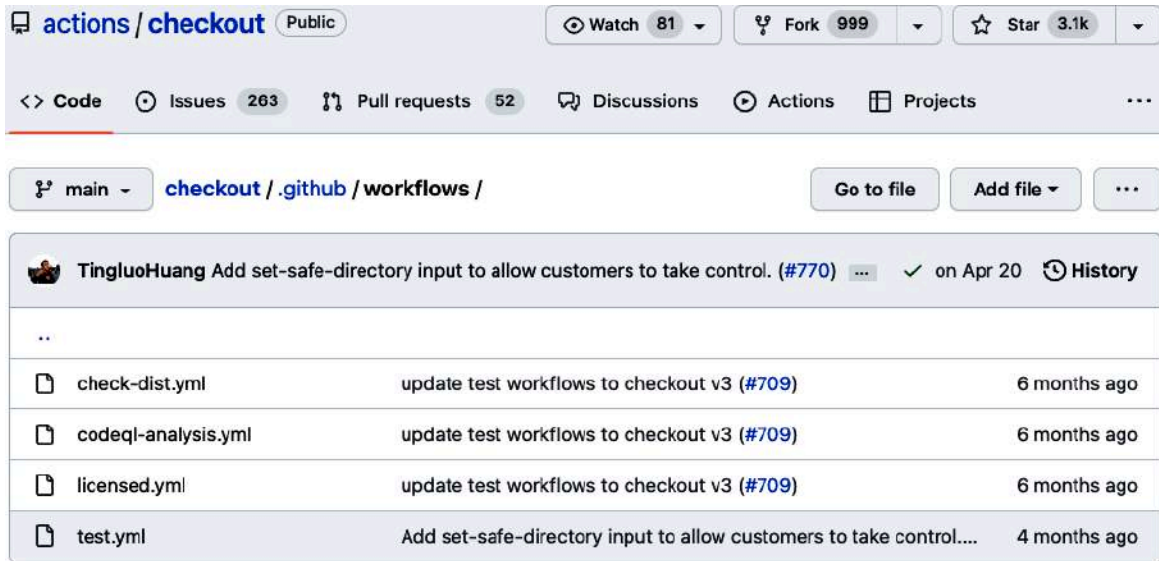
actions / checkout Public

Watch 81 Fork 999 Star 3.1k

Code Issues 263 Pull requests 52 Discussions Actions Projects ...

main checkout / .github / workflows /

Go to file Add file ...

TingluoHuang Add set-safe-directory input to allow customers to take control. (#770) ... on Apr 20 History

..

| | | |
|---|---|---|
| check-dist.yml | update test workflows to checkout v3 (#709) | 6 months ago |
| codeql-analysis.yml | update test workflows to checkout v3 (#709) | 6 months ago |
| licensed.yml | update test workflows to checkout v3 (#709) | 6 months ago |
| test.yml | Add set-safe-directory input to allow customers to take control.... | 4 months ago |